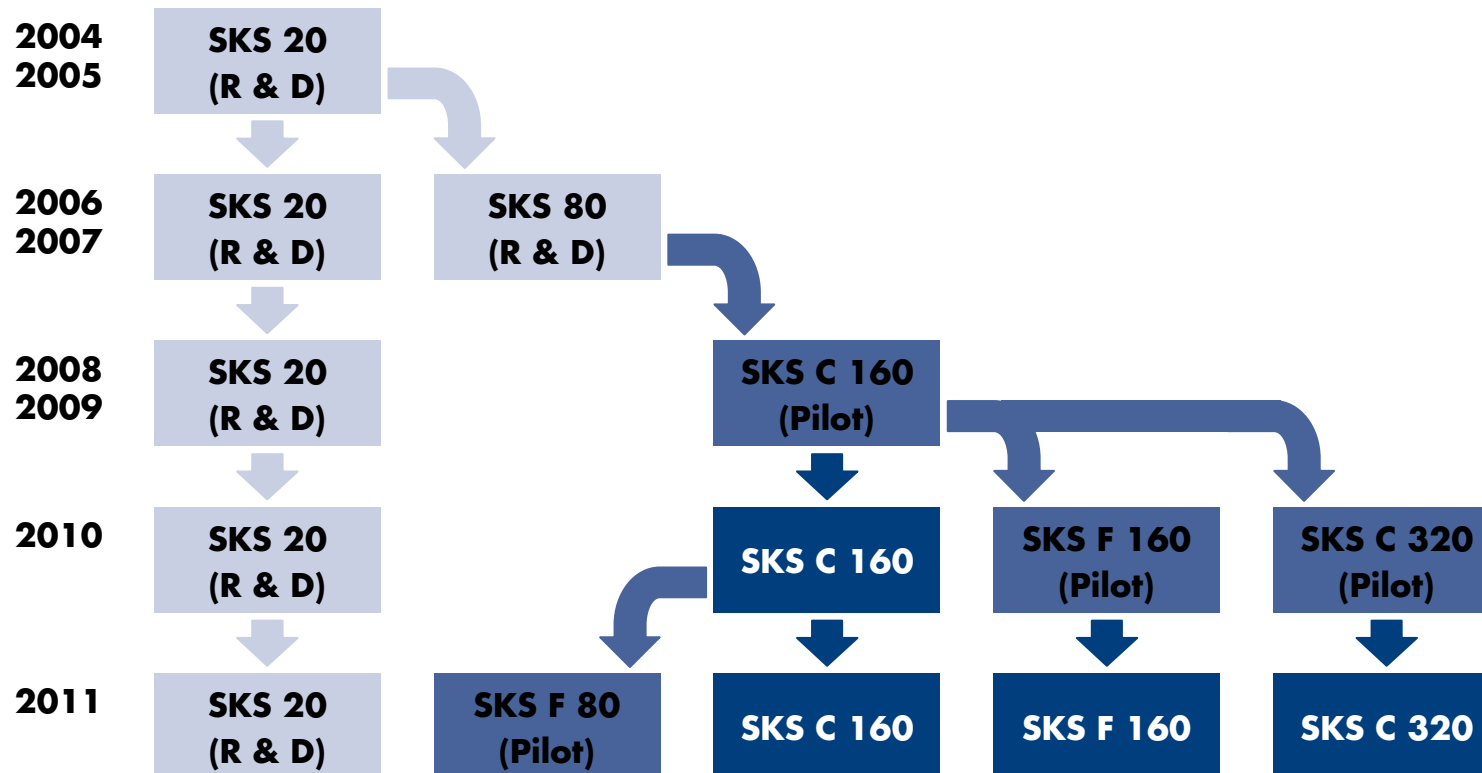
2004
2005

SKS 20
(R & D)

2006
2007

SKS 20
(R & D)

SKS 80
(R & D)

2008
2009

SKS 20
(R & D)

SKS C 160
(Pilot)

2010

SKS 20
(R & D)

SKS C 160

SKS F 160
(Pilot)

SKS C 320
(Pilot)

2011

SKS 20
(R & D)

SKS F 80
(Pilot)

SKS C 160

SKS F 160

SKS C 320